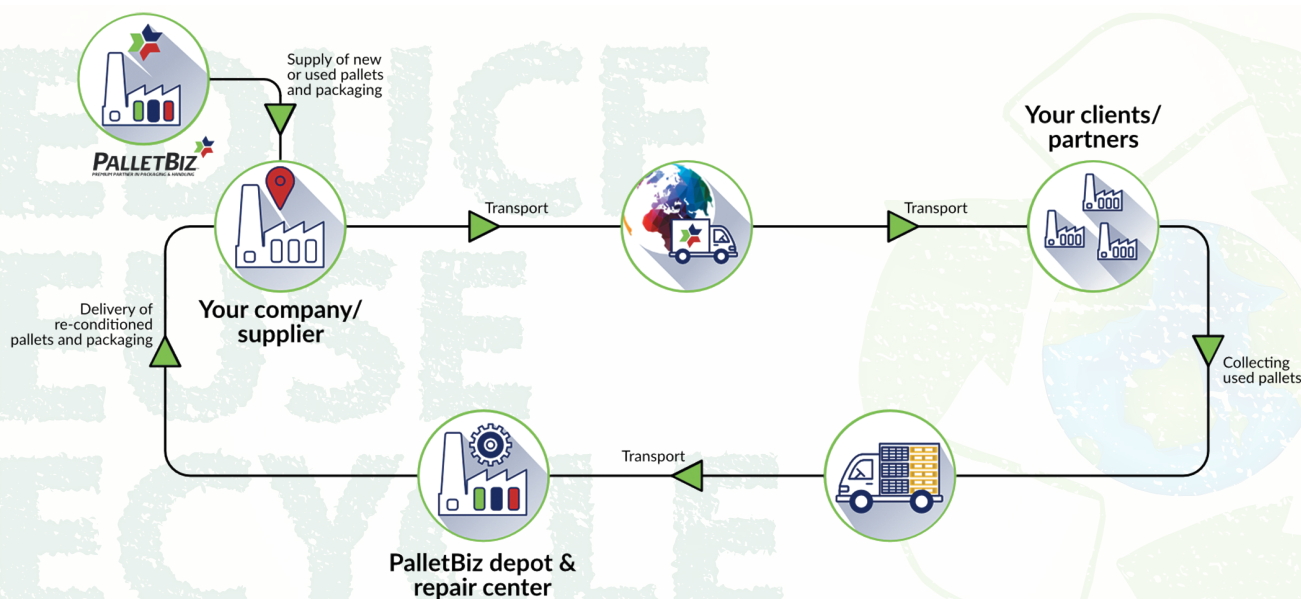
PALLETBIZ
PREMIUM PARTNER IN PACKAGING & HANDLING

Supply of new or used pallets and packaging

Transport

Transport

Your clients/ partners

Delivery of re-conditioned pallets and packaging

Your company/ supplier

Collecting used pallets

Transport

PalletBiz depot & repair center